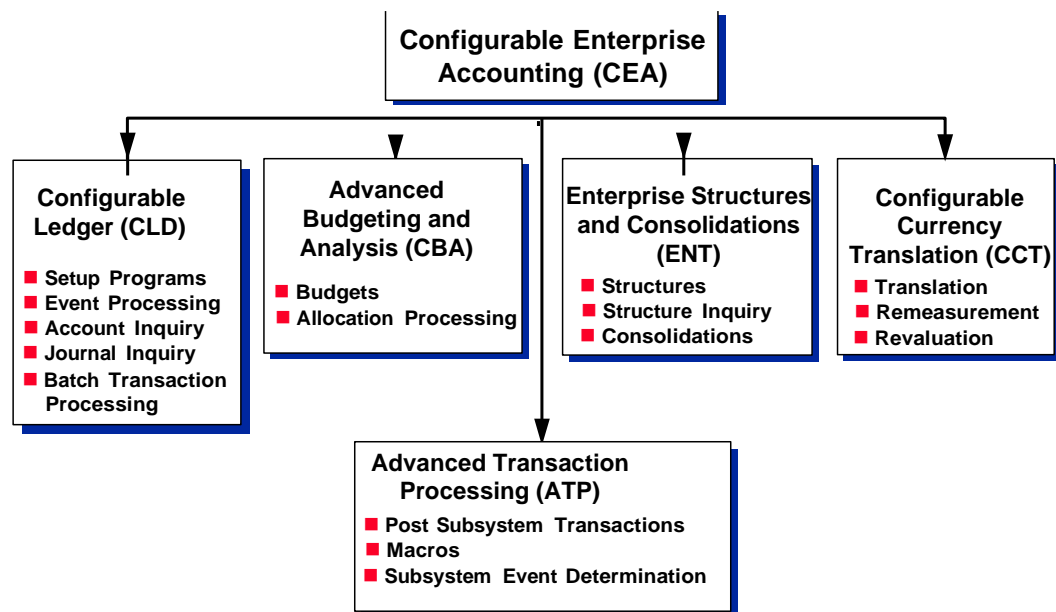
Configurable Enterprise Accounting (CEA)

Configurable Ledger (CLD)
- Setup Programs
- Event Processing
- Account Inquiry
- Journal Inquiry
- Batch Transaction Processing

Advanced Budgeting and Analysis (CBA)
- Budgets
- Allocation Processing

Enterprise Structures and Consolidations (ENT)
- Structures
- Structure Inquiry
- Consolidations

Configurable Currency Translation (CCT)
- Translation
- Remeasurement
- Revaluation

Advanced Transaction Processing (ATP)
- Post Subsystem Transactions
- Macros
- Subsystem Event Determination